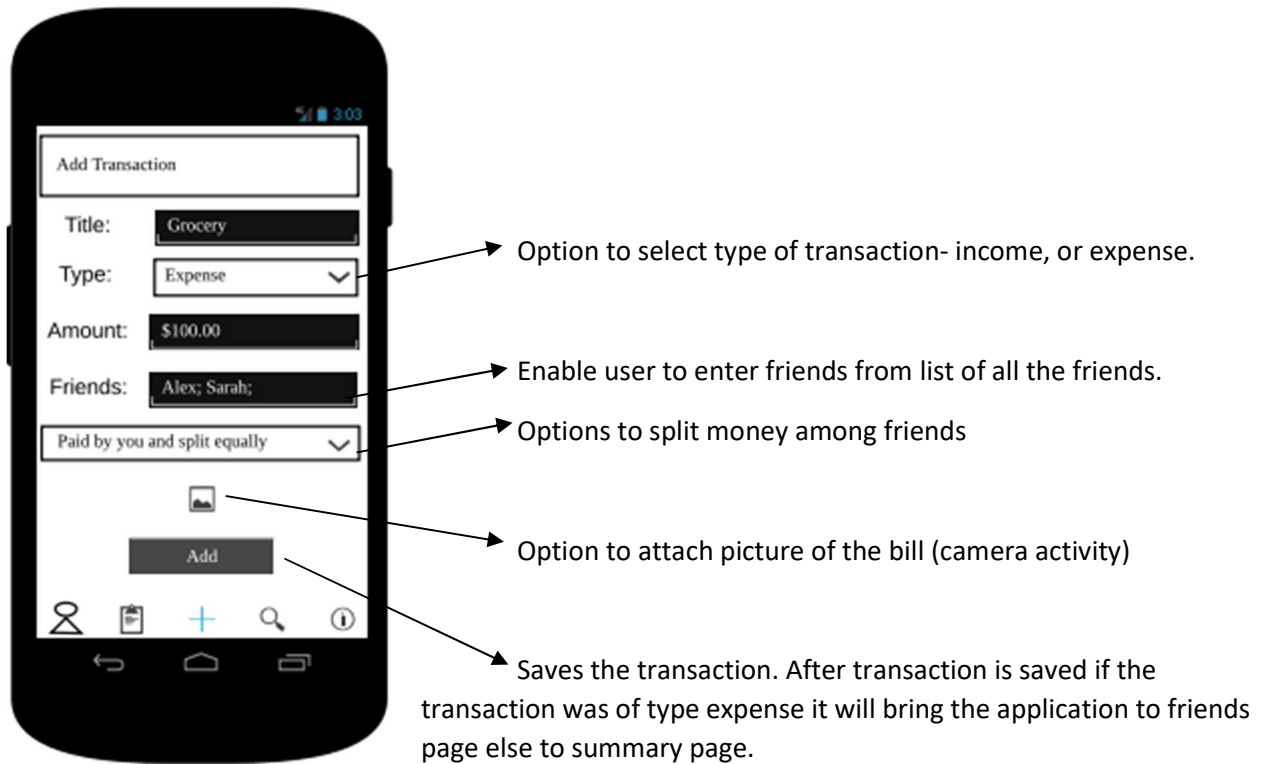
3:03

Add Transaction

Title: Grocery

Type: Expense

Amount: $100.00

Friends: Alex; Sarah;

Paid by you and split equally

Add

Option to select type of transaction- income, or expense.

Enable user to enter friends from list of all the friends.

Options to split money among friends

Option to attach picture of the bill (camera activity)

Saves the transaction. After transaction is saved if the transaction was of type expense it will bring the application to friends page else to summary page.